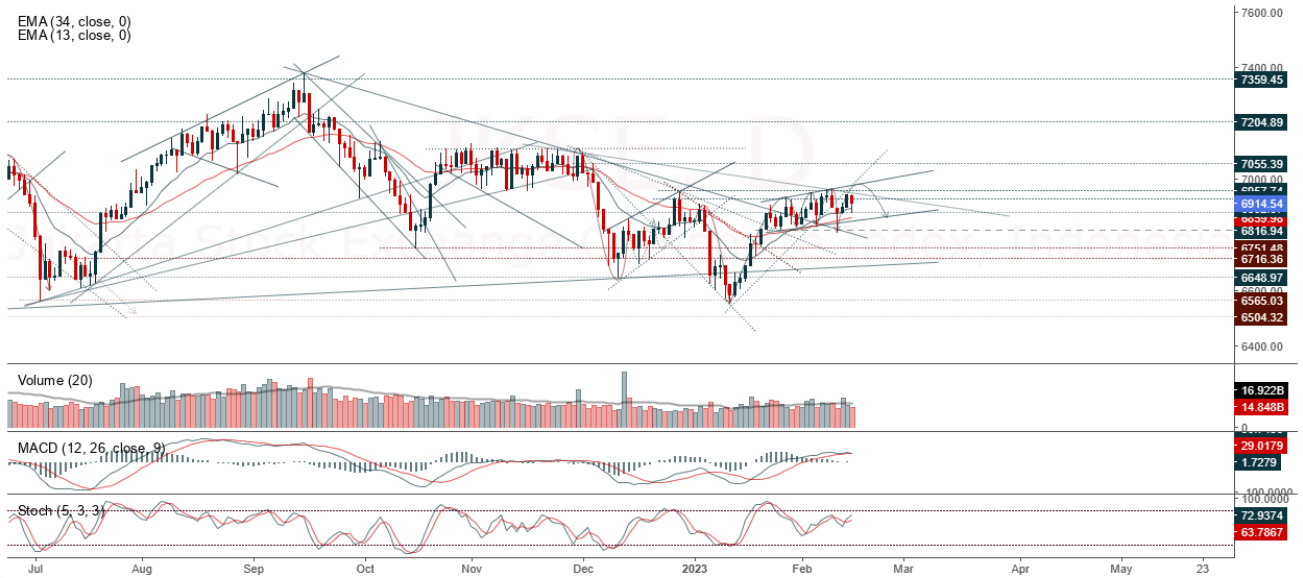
EMA (34, close, 0)
EMA (13, close, 0)

7600.00
7400.00
7359.45
7204.89
7055.39
6957.74
6914.54
6859.90
6816.94
6751.48
6716.36
6648.97
6600.00
6565.03
6504.32
6400.00

Volume (20)
16.922B
14.848B
0

MACD (12, 26, close, 9)
29.0179
1.7279

Stoch (5, 3, 3)
100.0000
72.9374
63.7867

Jul
Aug
Sep
Oct
Nov
Dec
2023
Feb
Mar
Apr
May
23